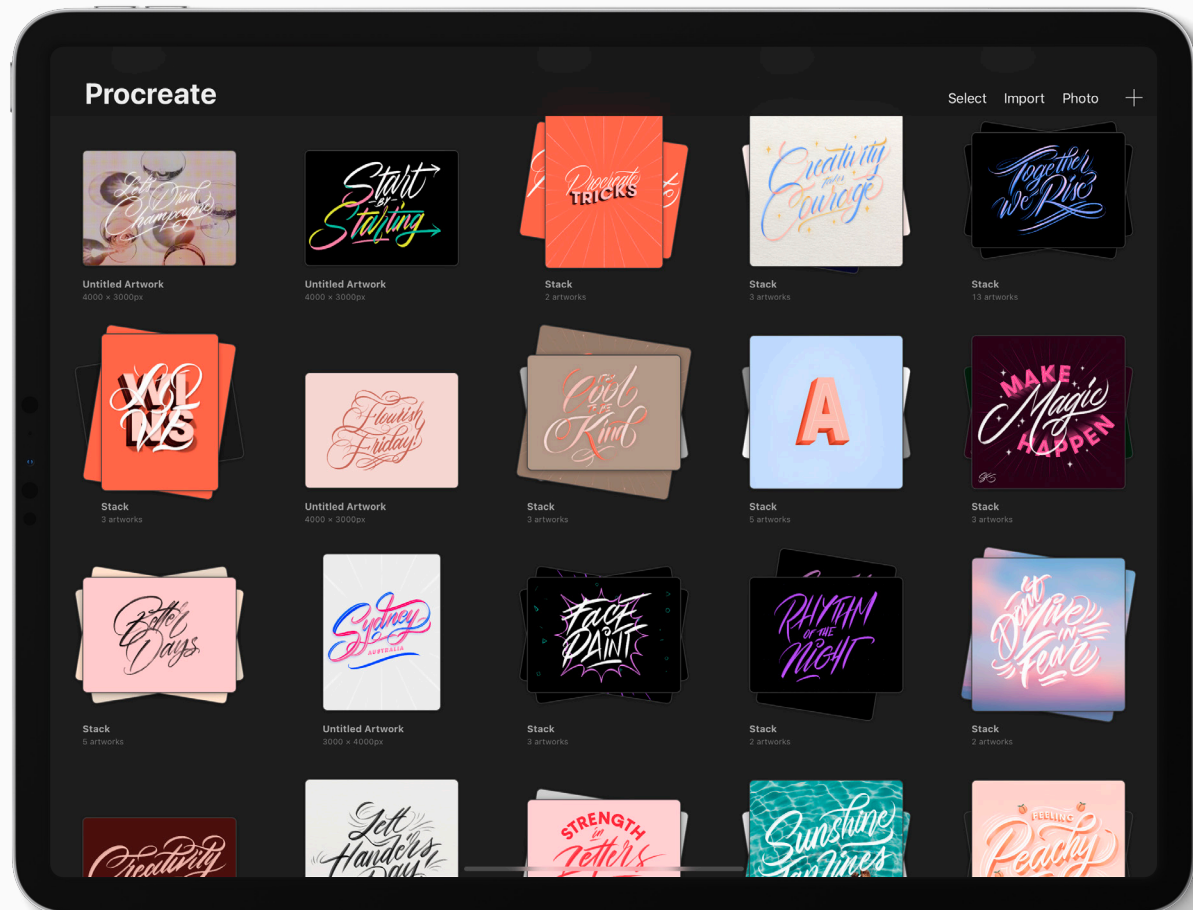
Procreate

Select Import Photo +

Let's Drink Champagne
Untitled Artwork
4000 × 3000px

Start by Starting
Untitled Artwork
4000 × 3000px

Procreate TRICKS
Stack
2 artworks

Creativity takes Courage
Stack
4 artworks

Together we Rise
Stack
13 artworks

Stack
3 artworks

Flourish Friday!
Untitled Artwork
4000 × 3000px

Cool to be Kind
Stack
3 artworks

A
Stack
5 artworks

MAKE Magic HAPPEN
Stack
3 artworks

Better Days
Stack
5 artworks

Sydney AUSTRALIA
Untitled Artwork
3000 × 4000px

FACE PAINT
Stack
3 artworks

RHYTHM OF THE NIGHT
Stack
2 artworks

Don't Live in Fear
Stack
2 artworks

Creativity

Left Handers Day

STRENGTH in Letters

Sunshine Vibes

FEELING Peachy